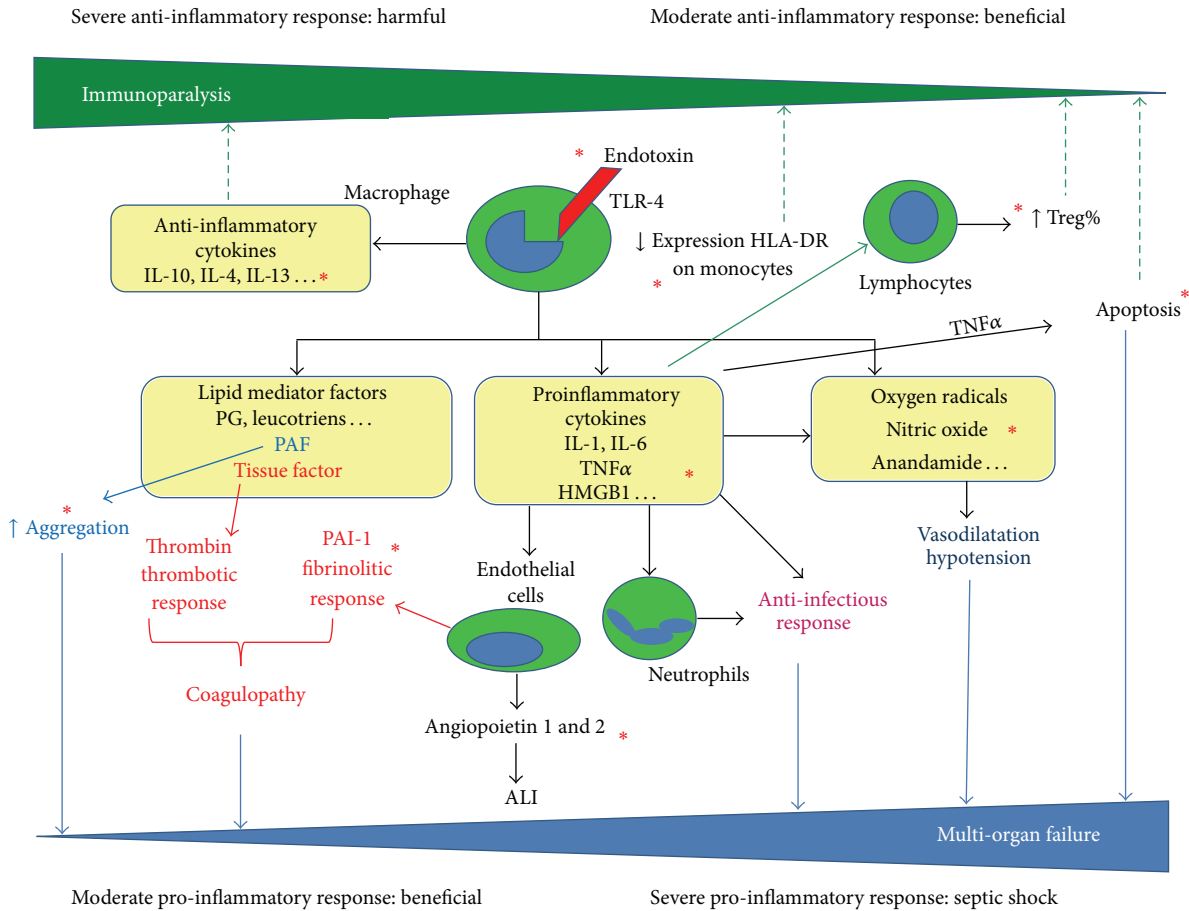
Severe anti-inflammatory response: harmful

Moderate anti-inflammatory response: beneficial

Immunoparalysis

* Endotoxin

Macrophage

TLR-4

Anti-inflammatory cytokines IL-10, IL-4, IL-13 . . . *

↓ Expression HLA-DR on monocytes

*

Lymphocytes

* ↑ Treg%

Apoptosis *

TNFα

Lipid mediator factors PG, leucotriens . . .

PAF

Tissue factor

Proinflammatory cytokines IL-1, IL-6 TNFα HMGB1 . . . *

Oxygen radicals Nitric oxide * Anandamide . . .

*

↑ Aggregation

Thrombin thrombotic response

PAI-1 fibrinolitic response *

Coagulopathy

Endothelial cells

Neutrophils

Anti-infectious response

Vasodilatation hypotension

Angiopoietin 1 and 2 *

ALI

Multi-organ failure

Moderate pro-inflammatory response: beneficial

Severe pro-inflammatory response: septic shock